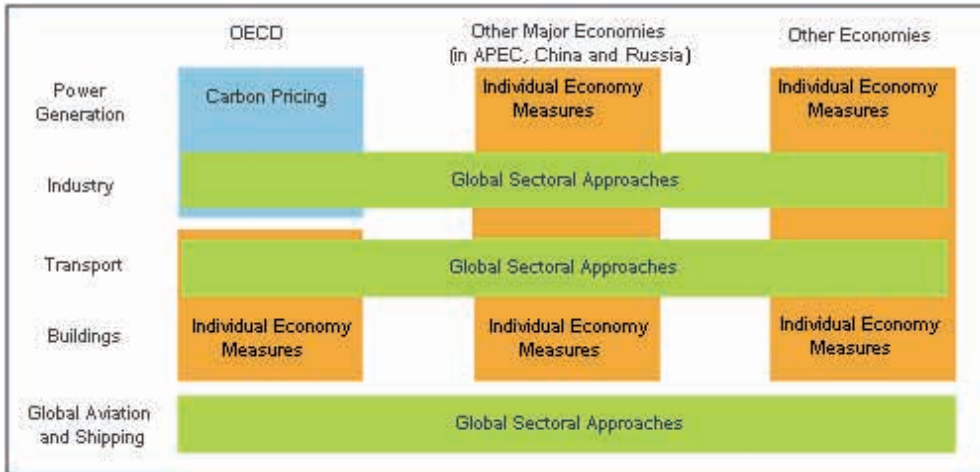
| | OECD | Other Major Economies (in APEC, China and Russia) | Other Economies |
|---|---|---|---|
| Power Generation | Carbon Pricing | Individual Economy Measures | Individual Economy Measures |
| Industry | Global Sectoral Approaches | Global Sectoral Approaches | Global Sectoral Approaches |
| Transport | Global Sectoral Approaches | Global Sectoral Approaches | Global Sectoral Approaches |
| Buildings | Individual Economy Measures | Individual Economy Measures | Individual Economy Measures |
| Global Aviation and Shipping | Global Sectoral Approaches | Global Sectoral Approaches | Global Sectoral Approaches |